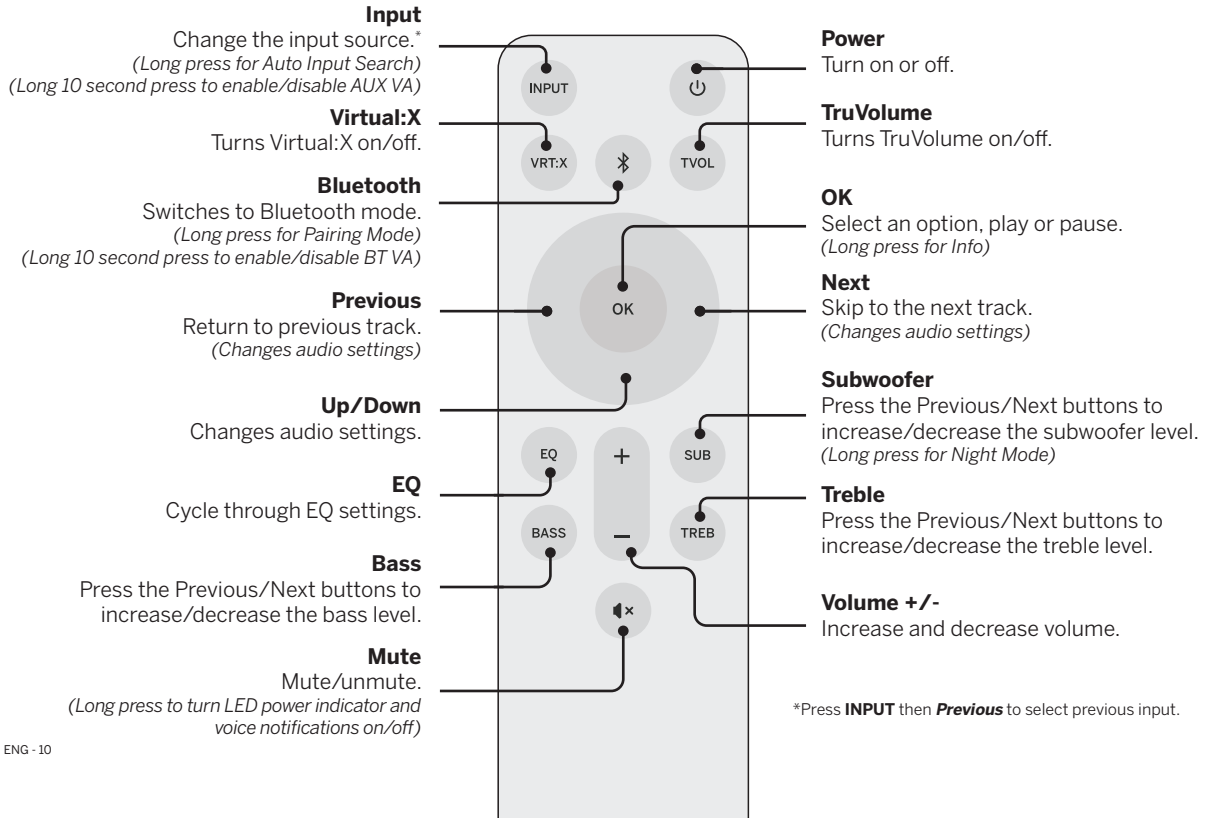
**Input**
Change the input source.*
*(Long press for Auto Input Search)*
*(Long 10 second press to enable/disable AUX VA)*

**Virtual:X**
Turns Virtual:X on/off.

**Bluetooth**
Switches to Bluetooth mode.
*(Long press for Pairing Mode)*
*(Long 10 second press to enable/disable BT VA)*

**Previous**
Return to previous track.
*(Changes audio settings)*

**Up/Down**
Changes audio settings.

**EQ**
Cycle through EQ settings.

**Bass**
Press the Previous/Next buttons to increase/decrease the bass level.

**Mute**
Mute/unmute.
*(Long press to turn LED power indicator and voice notifications on/off)*

ENG - 10

INPUT
VRT:X
TVOL
OK
EQ
+
SUB
BASS
–
TREB

**Power**
Turn on or off.

**TruVolume**
Turns TruVolume on/off.

**OK**
Select an option, play or pause.
*(Long press for Info)*

**Next**
Skip to the next track.
*(Changes audio settings)*

**Subwoofer**
Press the Previous/Next buttons to increase/decrease the subwoofer level.
*(Long press for Night Mode)*

**Treble**
Press the Previous/Next buttons to increase/decrease the treble level.

**Volume +/-**
Increase and decrease volume.

*Press **INPUT** then ***Previous*** to select previous input.